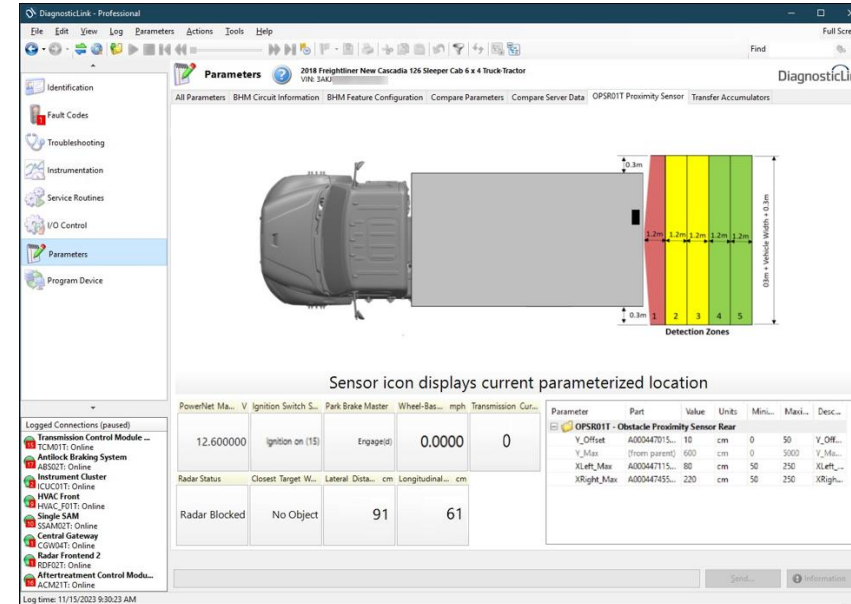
DiagnosticLink - Professional

File Edit View Log Parameters Actions Tools Help

Find

Full Scre

Identification

Fault Codes

Troubleshooting

Instrumentation

Service Routines

I/O Control

Parameters

Program Device

Parameters

2018 Freightliner New Cascadia 126 Sleeper Cab 6 x 4 Truck-Tractor
VIN: 3AKJ

DiagnosticLi

All Parameters | BHM Circuit Information | BHM Feature Configuration | Compare Parameters | Compare Server Data | OPSR01T Proximity Sensor | Transfer Accumulators

0.3m

1.2m 1.2m 1.2m 1.2m 1.2m

03m + Vehicle Width + 0.3m

0.3m 1 2 3 4 5

Detection Zones

Sensor icon displays current parameterized location

Logged Connections (paused)

Transmission Control Module ...
TCM01T: Online
Antilock Braking System
ABS02T: Online
Instrument Cluster
ICUC01T: Online
HVAC Front
HVAC_F01T: Online
Single SAM
SSAM02T: Online
Central Gateway
CGW04T: Online
Radar Frontend 2
RDF02T: Online
Aftertreatment Control Modu...
ACM21T: Online

Log time: 11/15/2023 9:30:23 AM

| PowerNet Ma... V | Ignition Switch S... | Park Brake Master | Wheel-Bas... mph | Transmission Cur... |
|---|---|---|---|---|
| 12.600000 | Ignition on (15) | Engage(d) | 0.0000 | 0 |

| Radar Status | Closest Target W... | Lateral Dista... cm | Longitudinal... cm |
|---|---|---|---|
| Radar Blocked | No Object | 91 | 61 |

| Parameter | Part | Value | Units | Mini... | Maxi... | Desc... |
|---|---|---|---|---|---|---|
| OPSR01T - Obstacle Proximity Sensor Rear | | | | | | |
| Y_Offset | A000447015... | 10 | cm | 0 | 50 | V_Off... |
| Y_Max | (from parent) | 600 | cm | 0 | 5000 | Y_Ma... |
| XLeft_Max | A000447115... | 80 | cm | 50 | 250 | XLeft_... |
| XRight_Max | A000447455... | 220 | cm | 50 | 250 | XRigh... |

Send...

Information